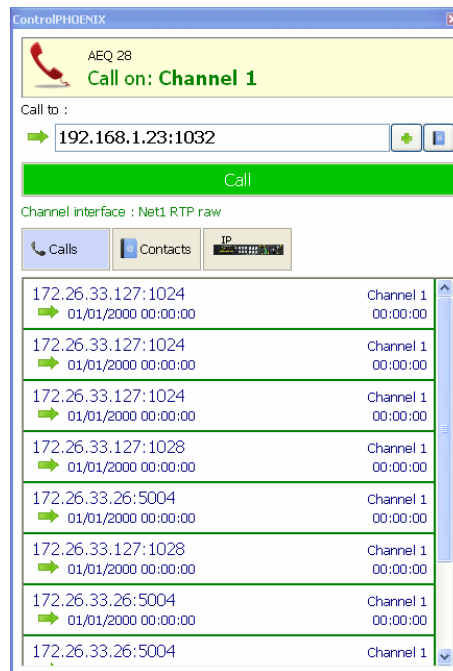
ControlPHOENIX

AEQ 28
Call on: Channel 1

Call to :
192.168.1.23:1032

Call

Channel interface : Net1 RTP raw

Calls
Contacts
IP

172.26.33.127:1024
01/01/2000 00:00:00
Channel 1
00:00:00

172.26.33.127:1024
01/01/2000 00:00:00
Channel 1
00:00:00

172.26.33.127:1024
01/01/2000 00:00:00
Channel 1
00:00:00

172.26.33.127:1028
01/01/2000 00:00:00
Channel 1
00:00:00

172.26.33.26:5004
01/01/2000 00:00:00
Channel 1
00:00:00

172.26.33.127:1028
01/01/2000 00:00:00
Channel 1
00:00:00

172.26.33.26:5004
01/01/2000 00:00:00
Channel 1
00:00:00

172.26.33.26:5004
Channel 1